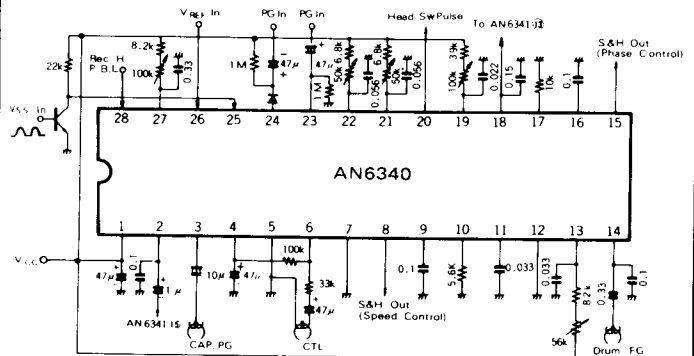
V Ref In
PG In
PG In
Head SwPulse
To AN6341 ⑫
S&H Out
(Phase Control)
Rec H
P.B.L
8.2k
100k
0.33
1M
47μ
1M
47μ
6.8k
50k
0.056
6.8k
50k
0.056
39k
100k
0.022
0.15
10k
0.1
22k
Vss In
28
27
26
25
24
23
22
21
20
19
18
17
16
15
AN6340
1
2
3
4
5
6
7
8
9
10
11
12
13
14
Vcc
47μ
0.1
1μ
AN6341 ⑮
10μ
47μ
100k
33k
47μ
S&H Out
(Speed Control)
0.1
5.6K
0.033
0.033
82k
0.33
0.1
CAP. PG
CTL
56k
Drum FG